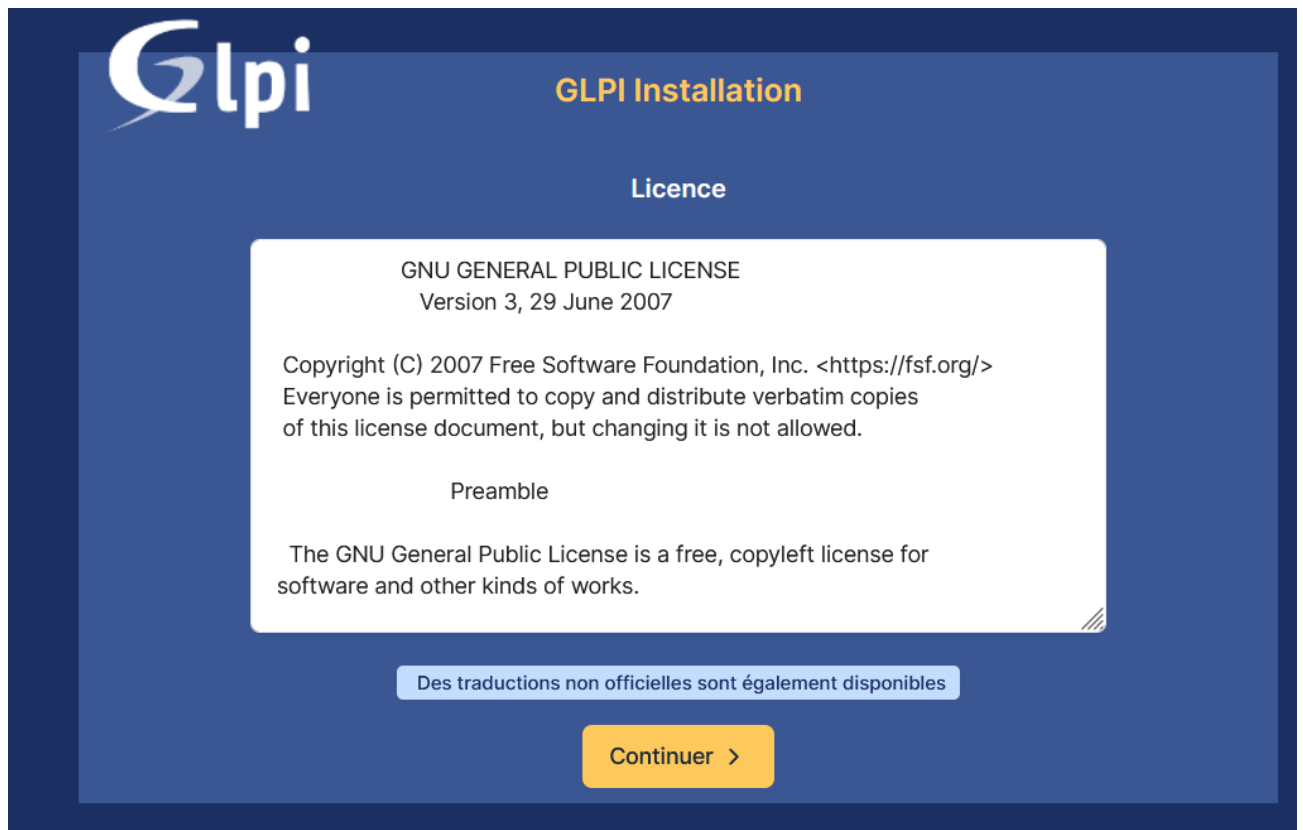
Glpi

GLPI Installation

Licence

GNU GENERAL PUBLIC LICENSE
Version 3, 29 June 2007

Copyright (C) 2007 Free Software Foundation, Inc. <https://fsf.org/>
Everyone is permitted to copy and distribute verbatim copies
of this license document, but changing it is not allowed.

Preamble

The GNU General Public License is a free, copyleft license for
software and other kinds of works.

Des traductions non officielles sont également disponibles

Continuer ›